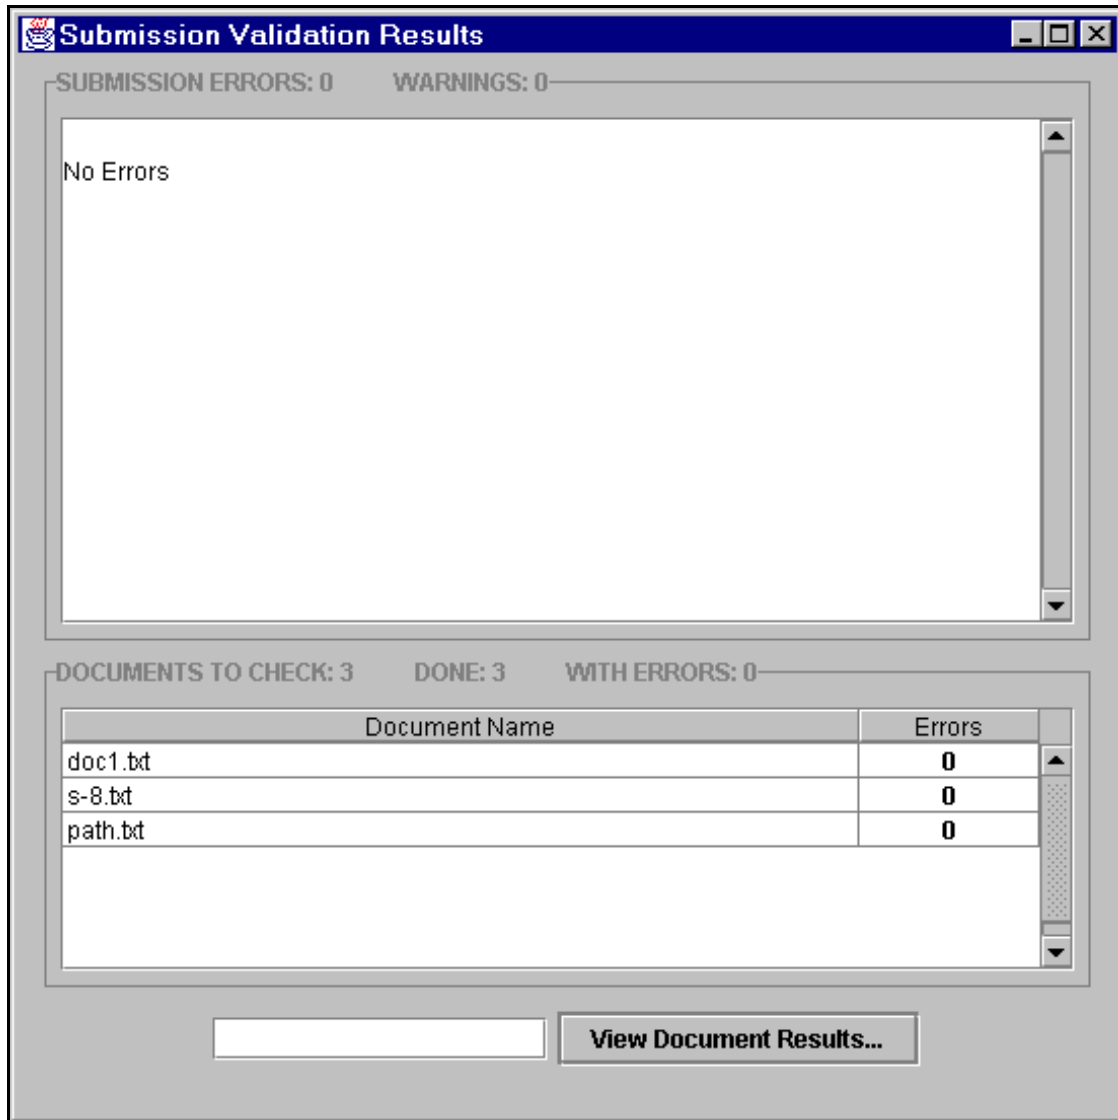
Submission Validation Results

SUBMISSION ERRORS: 0 WARNINGS: 0

No Errors

DOCUMENTS TO CHECK: 3 DONE: 3 WITH ERRORS: 0

| Document Name | Errors |
|---|---|
| doc1.txt | 0 |
| s-8.txt | 0 |
| path.txt | 0 |

View Document Results...